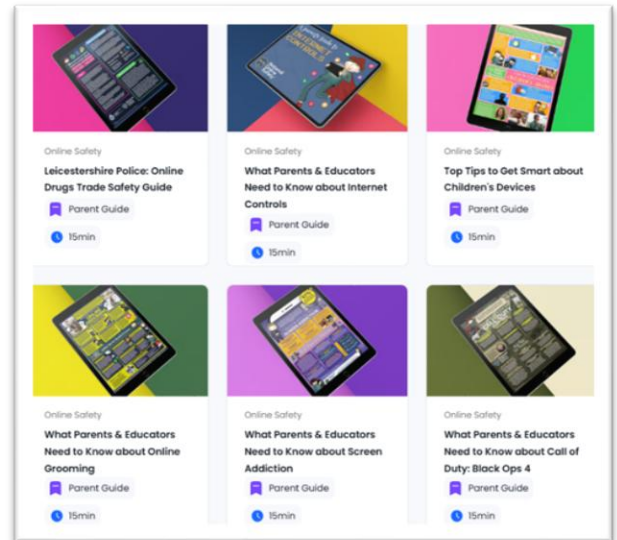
Online Safety
Leicestershire Police: Online Drugs Trade Safety Guide
Parent Guide
15min

Online Safety
What Parents & Educators Need to Know about Internet Controls
Parent Guide
15min

Online Safety
Top Tips to Get Smart about Children's Devices
Parent Guide
15min

Online Safety
What Parents & Educators Need to Know about Online Grooming
Parent Guide
15min

Online Safety
What Parents & Educators Need to Know about Screen Addiction
Parent Guide
15min

Online Safety
What Parents & Educators Need to Know about Call of Duty: Black Ops 4
Parent Guide
15min